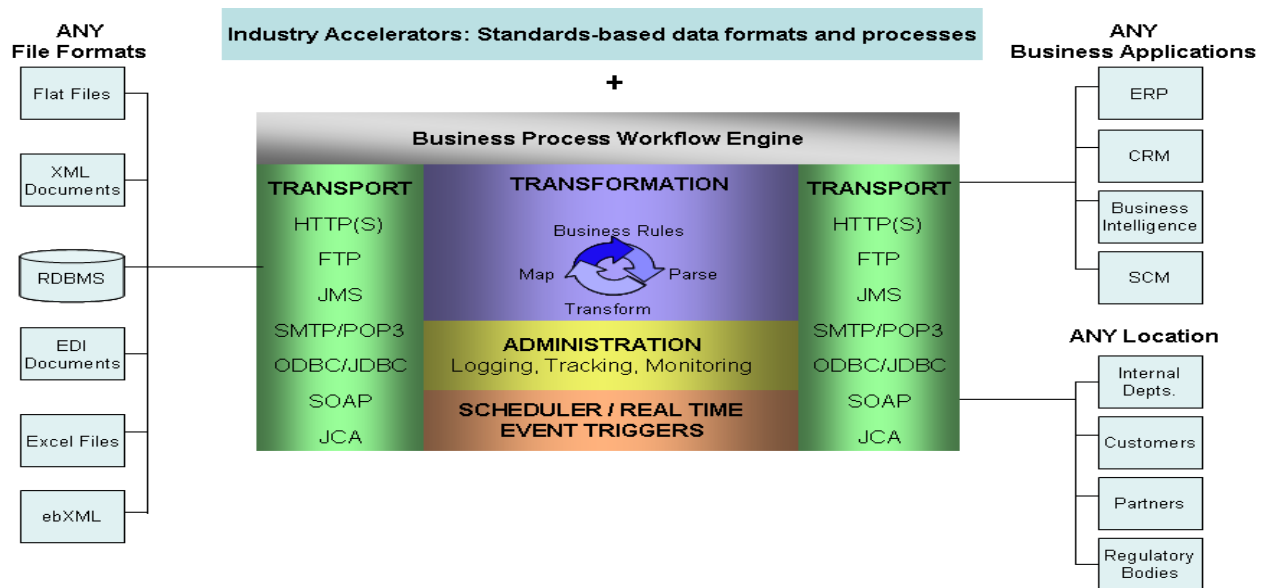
ANY
File Formats

Flat Files

XML Documents

RDBMS

EDI Documents

Excel Files

ebXML

Industry Accelerators: Standards-based data formats and processes

+

Business Process Workflow Engine

TRANSPORT
HTTP(S)
FTP
JMS
SMTP/POP3
ODBC/JDBC
SOAP
JCA

TRANSFORMATION
Business Rules
Map
Parse
Transform

ADMINISTRATION
Logging, Tracking, Monitoring

SCHEDULER / REAL TIME EVENT TRIGGERS

TRANSPORT
HTTP(S)
FTP
JMS
SMTP/POP3
ODBC/JDBC
SOAP
JCA

ANY
Business Applications

ERP

CRM

Business Intelligence

SCM

ANY Location

Internal Depts.

Customers

Partners

Regulatory Bodies